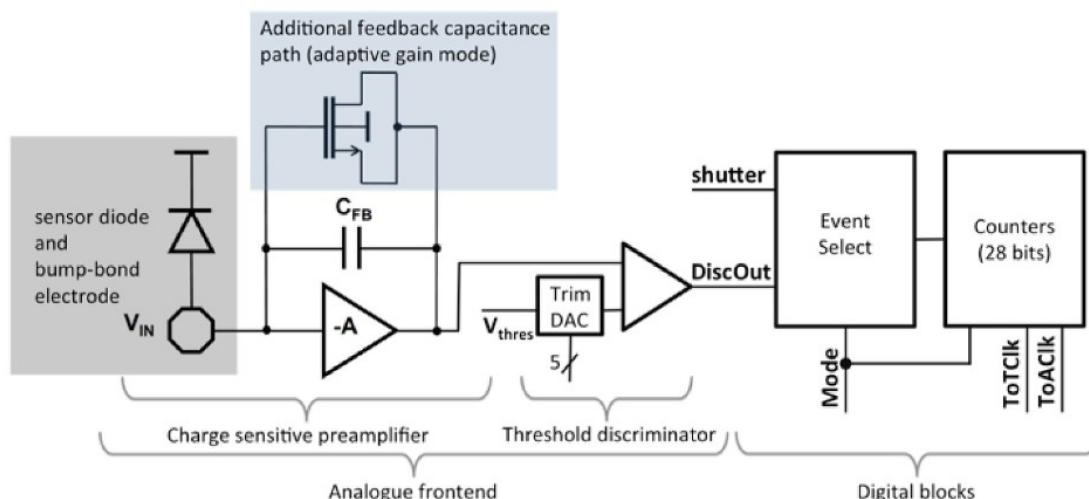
Additional feedback capacitance path (adaptive gain mode)

sensor diode and bump-bond electrode

$V_{IN}$

$C_{FB}$

-A

$V_{thres}$

Trim DAC

5

DiscOut

shutter

Event Select

Counters (28 bits)

Mode

ToTClk

ToAClk

Charge sensitive preamplifier

Threshold discriminator

Analogue frontend

Digital blocks